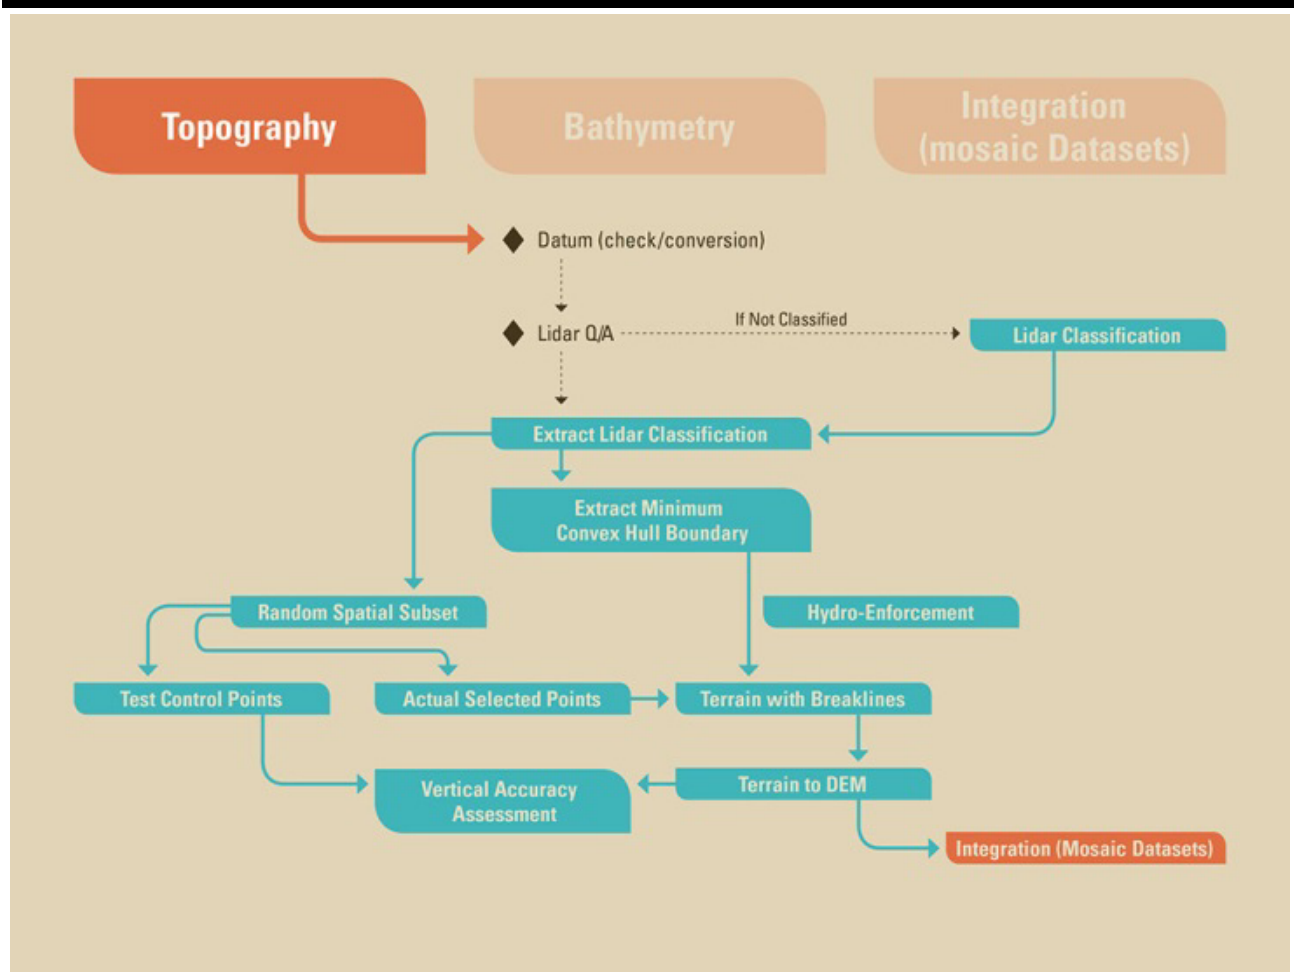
Topography

Bathymetry

Integration (mosaic Datasets)

Datum (check/conversion)

Lidar Q/A

If Not Classified

Lidar Classification

Extract Lidar Classification

Extract Minimum Convex Hull Boundary

Random Spatial Subset

Hydro-Enforcement

Test Control Points

Actual Selected Points

Terrain with Breaklines

Vertical Accuracy Assessment

Terrain to DEM

Integration (Mosaic Datasets)